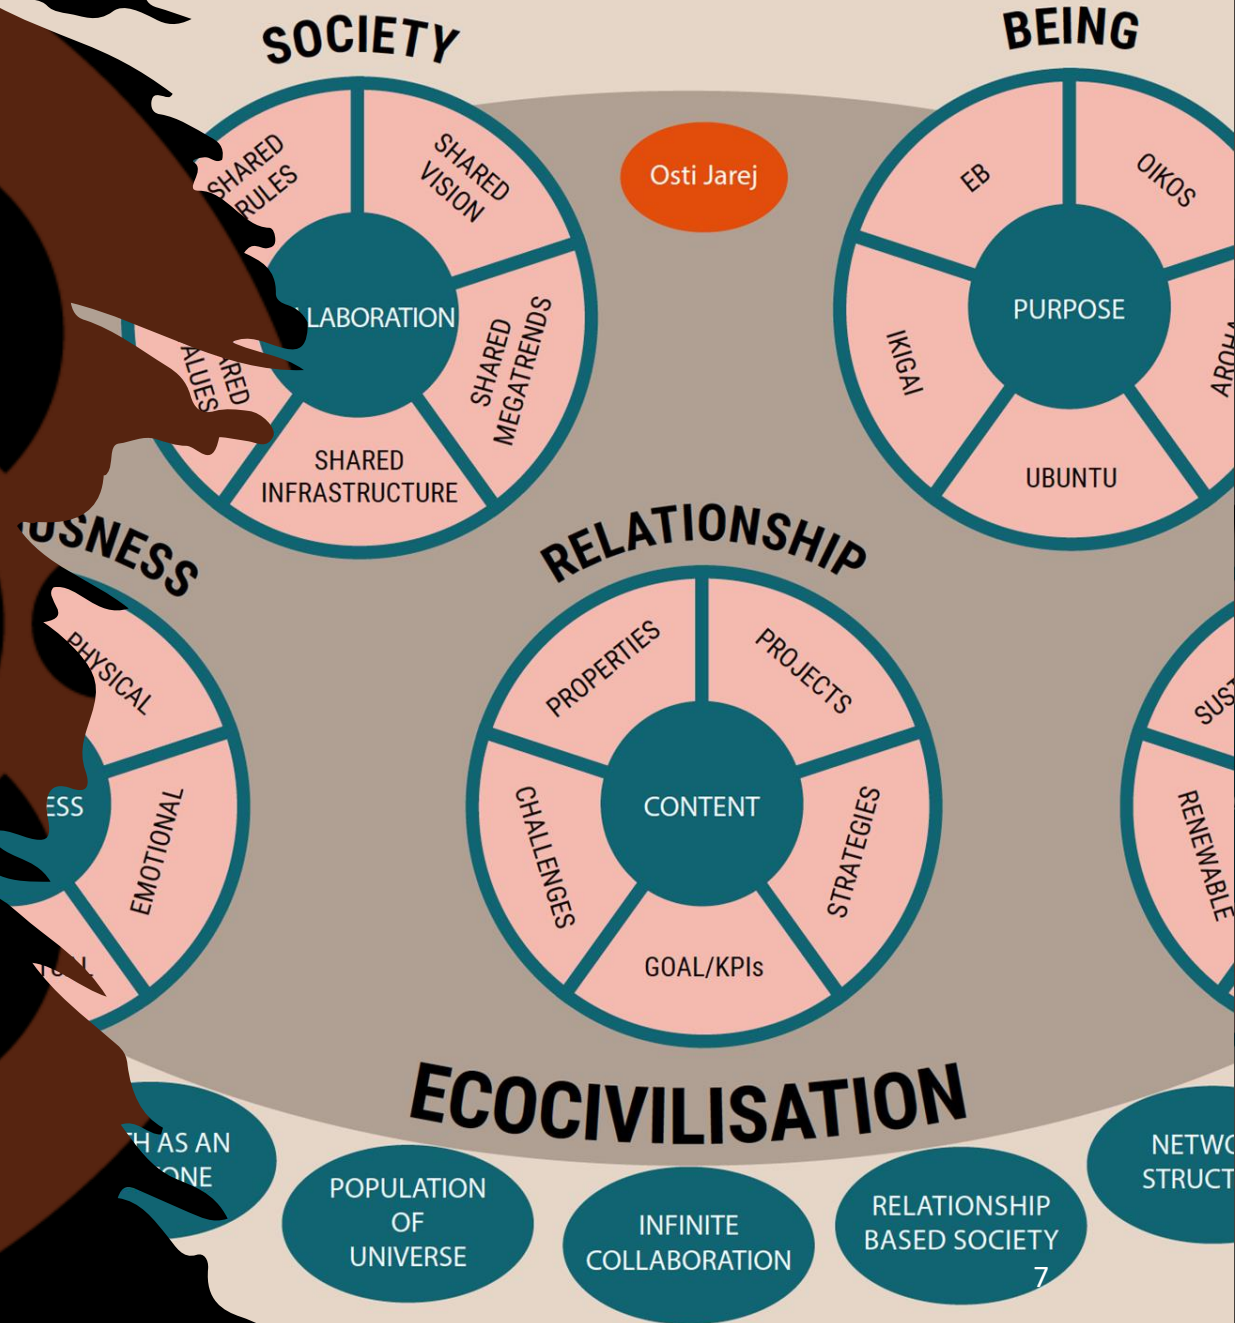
SOCIETY

SHARED RULES

SHARED VISION

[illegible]LABORATION

SHARED MEGATRENDS

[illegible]RED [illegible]ALUES

SHARED INFRASTRUCTURE

Osti Jarej

BEING

EB

OIKOS

PURPOSE

IKIGAI

AROHA

UBUNTU

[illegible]USNESS

PHYSICAL

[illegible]ESS

EMOTIONAL

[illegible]

RELATIONSHIP

PROPERTIES

PROJECTS

CONTENT

CHALLENGES

STRATEGIES

GOAL/KPIs

SUS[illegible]

RENEWABLE

ECOCIVILISATION

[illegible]H AS AN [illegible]ONE

POPULATION OF UNIVERSE

INFINITE COLLABORATION

RELATIONSHIP BASED SOCIETY

NETW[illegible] STRUCT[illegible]

7